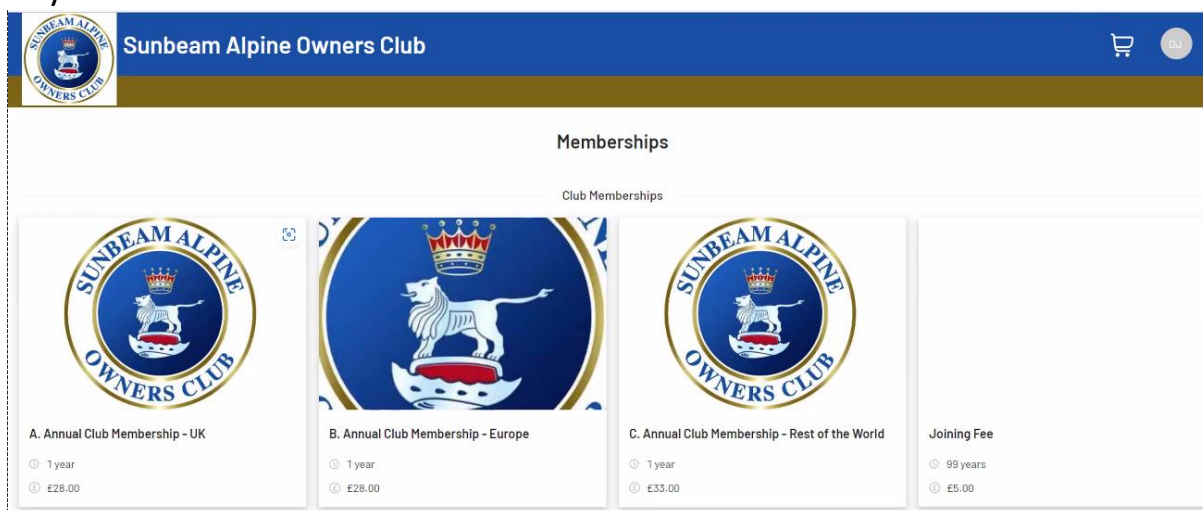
SUNBEAM ALPINE OWNERS CLUB

Sunbeam Alpine Owners Club

DJ

Memberships

Club Memberships

SUNBEAM ALPINE OWNERS CLUB

A. Annual Club Membership - UK

1 year

£28.00

B. Annual Club Membership - Europe

1 year

£28.00

SUNBEAM ALPINE OWNERS CLUB

C. Annual Club Membership - Rest of the World

1 year

£33.00

Joining Fee

99 years

£5.00